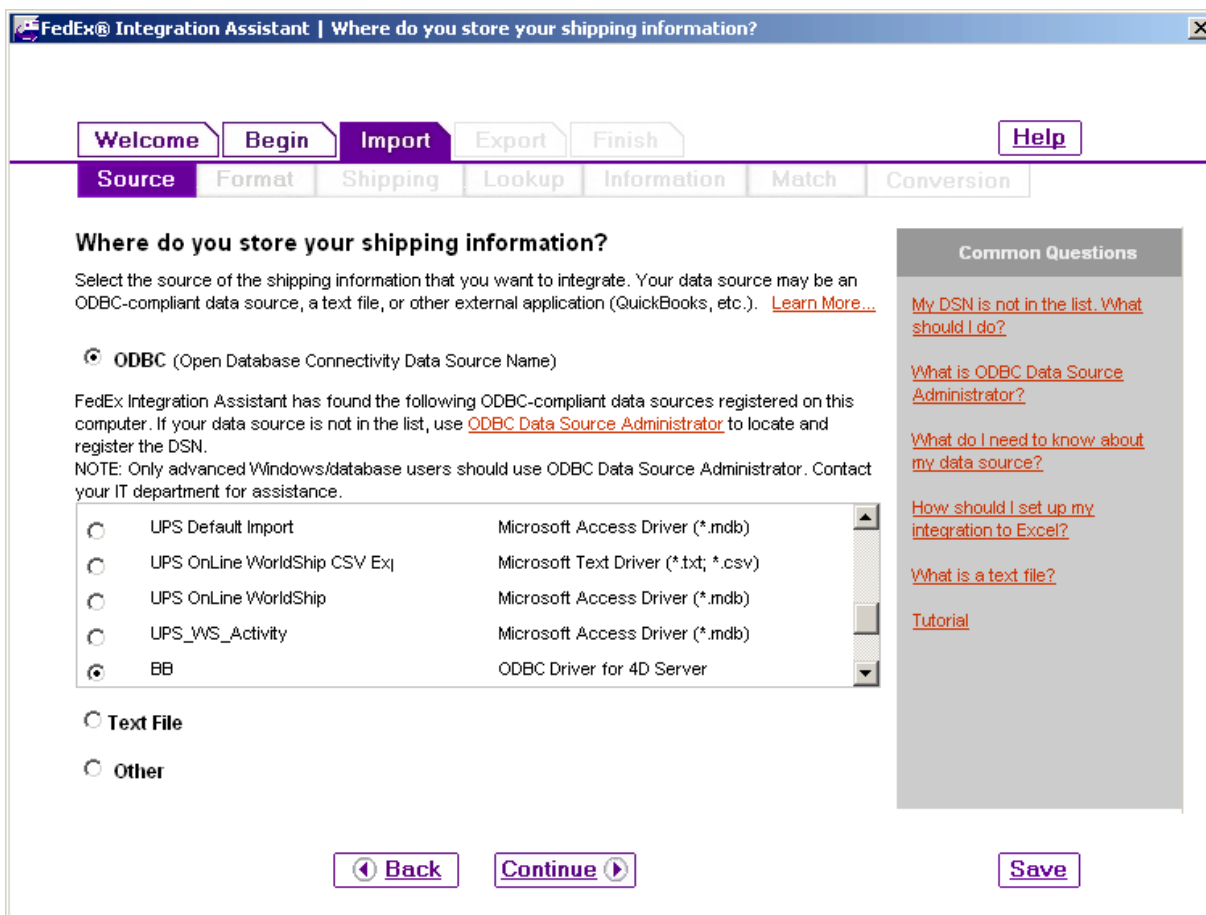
FedEx® Integration Assistant | Where do you store your shipping information?

Welcome Begin Import Export Finish

Help

Source Format Shipping Lookup Information Match Conversion

Where do you store your shipping information?

Select the source of the shipping information that you want to integrate. Your data source may be an ODBC-compliant data source, a text file, or other external application (QuickBooks, etc.). Learn More...

ODBC (Open Database Connectivity Data Source Name)

FedEx Integration Assistant has found the following ODBC-compliant data sources registered on this computer. If your data source is not in the list, use ODBC Data Source Administrator to locate and register the DSN.
NOTE: Only advanced Windows/database users should use ODBC Data Source Administrator. Contact your IT department for assistance.

| | |
|---|---|
| UPS Default Import | Microsoft Access Driver (*.mdb) |
| UPS OnLine WorldShip CSV Ex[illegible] | Microsoft Text Driver (*.txt; *.csv) |
| UPS OnLine WorldShip | Microsoft Access Driver (*.mdb) |
| UPS_WS_Activity | Microsoft Access Driver (*.mdb) |
| BB | ODBC Driver for 4D Server |

Text File

Other

Common Questions

My DSN is not in the list. What should I do?

What is ODBC Data Source Administrator?

What do I need to know about my data source?

How should I set up my integration to Excel?

What is a text file?

Tutorial

Back Continue

Save